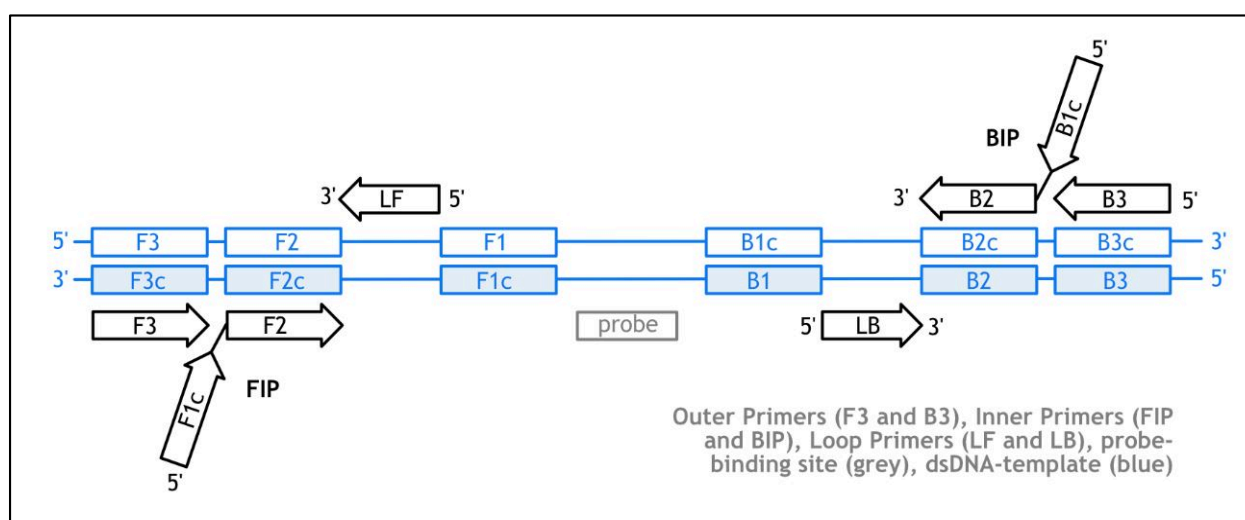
5'

B1c

BIP

3' LF 5'

3' B2

B3 5'

5' F3 F2 F1 B1c B2c B3c 3'

3' F3c F2c F1c B1 B2 B3 5'

F3 F2

probe

5' LB 3'

F1c

FIP

5'

Outer Primers (F3 and B3), Inner Primers (FIP and BIP), Loop Primers (LF and LB), probe-binding site (grey), dsDNA-template (blue)